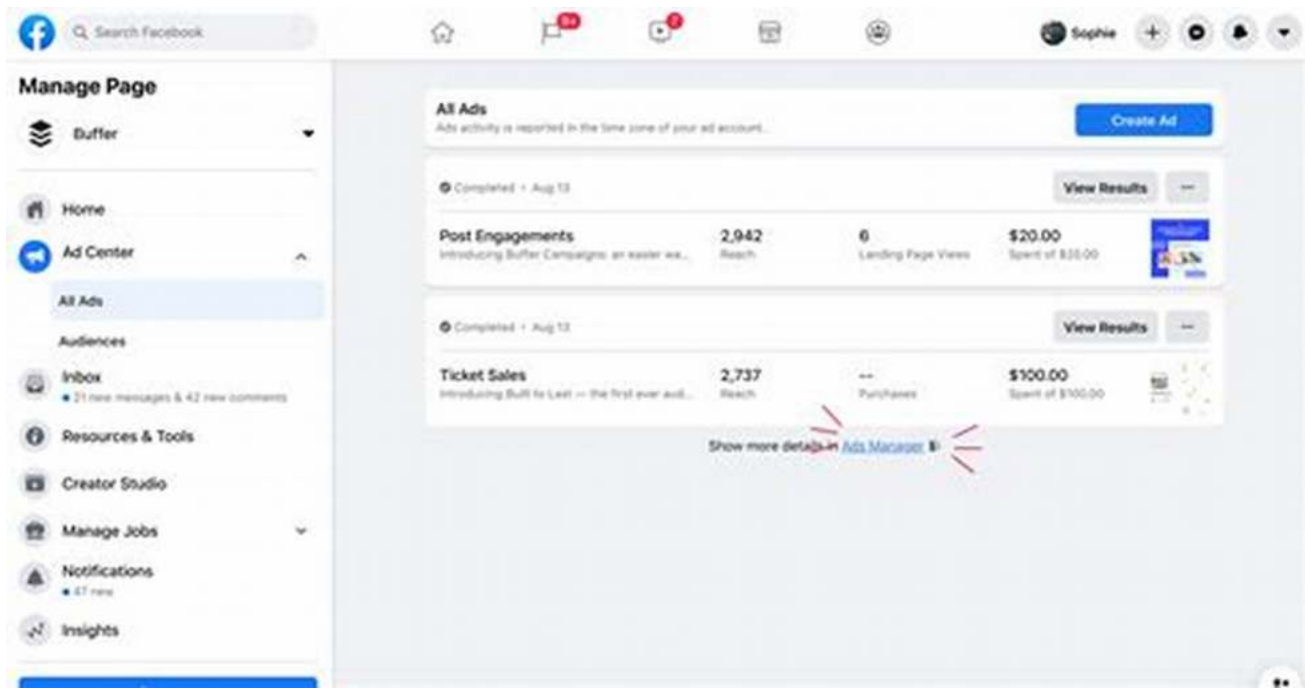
Search Facebook

9+

Sophie

Manage Page

Buffer

Home

Ad Center

All Ads

Audiences

Inbox

• 21 new messages & 42 new comments

Resources & Tools

Creator Studio

Manage Jobs

Notifications

• 47 new

Insights

All Ads

Ads activity is reported in the time zone of your ad account.

Create Ad

Completed · Aug 13

View Results

Post Engagements

Introducing Buffer Campaigns: an easier wa...

2,942

Reach

6

Landing Page Views

$20.00

Spent of $20.00

Completed · Aug 13

View Results

Ticket Sales

Introducing Built to Last — the first ever aud...

2,737

Reach

--

Purchases

$100.00

Spent of $100.00

Show more details in Ads Manager